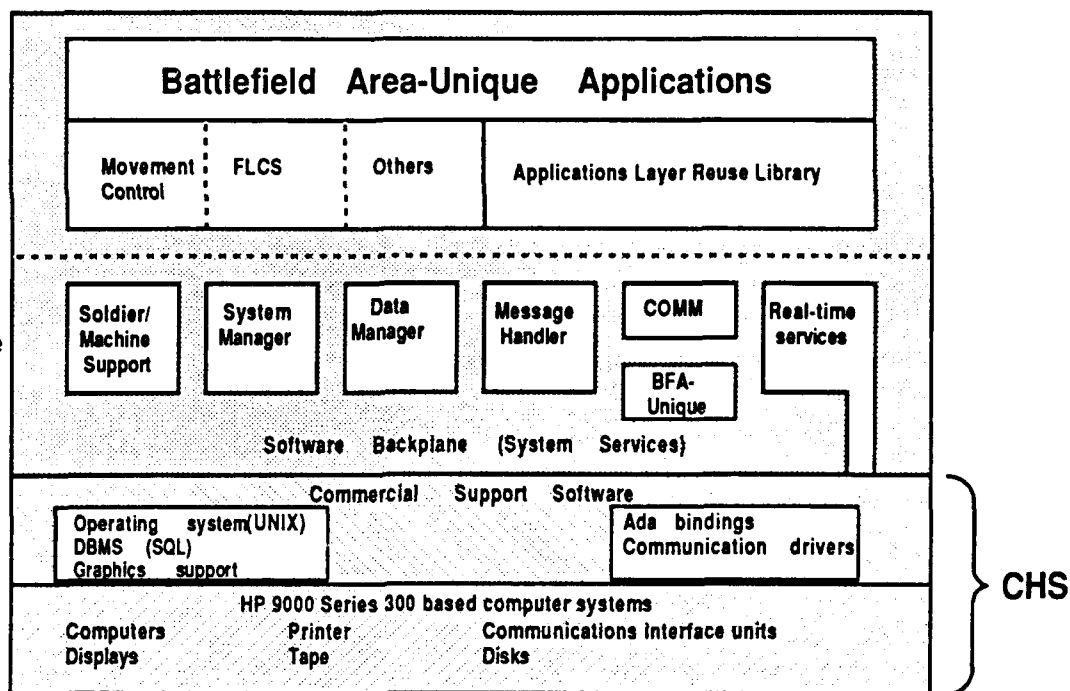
Battlefield Area-Unique Applications

Movement Control

FLCS

Others

Applications Layer Reuse Library

Soldier/ Machine Support

System Manager

Data Manager

Message Handler

COMM

BFA-Unique

Real-time services

Software Backplane (System Services)

Commercial Support Software

Operating system(UNIX)
DBMS (SQL)
Graphics support

Ada bindings
Communication drivers

HP 9000 Series 300 based computer systems

Computers
Displays

Printer
Tape

Communications interface units
Disks

CHS